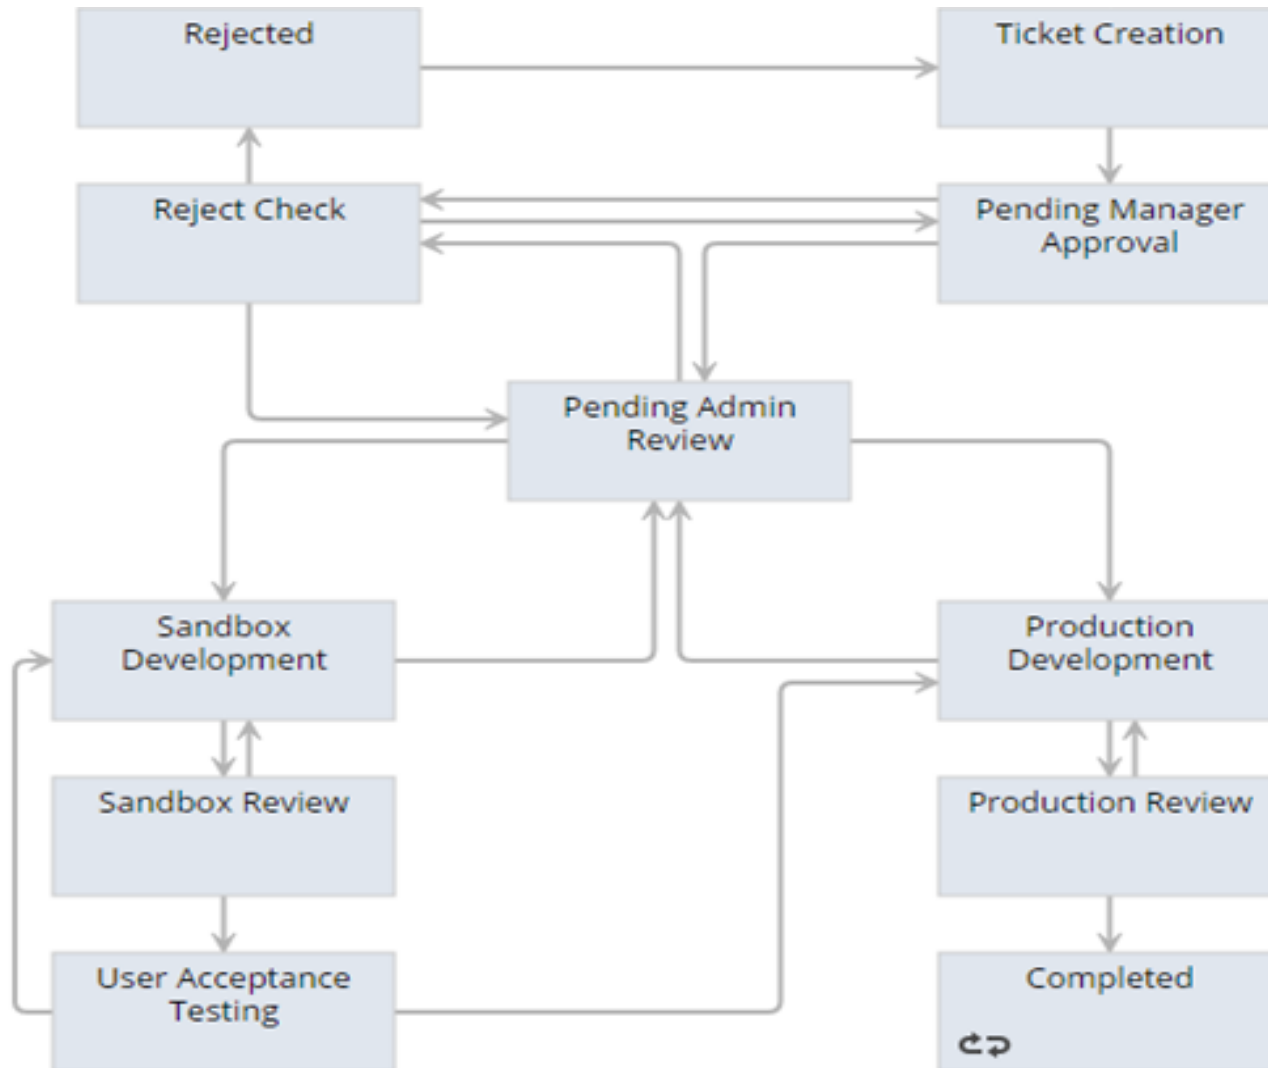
Rejected

Ticket Creation

Reject Check

Pending Manager Approval

Pending Admin Review

Sandbox Development

Production Development

Sandbox Review

Production Review

User Acceptance Testing

Completed